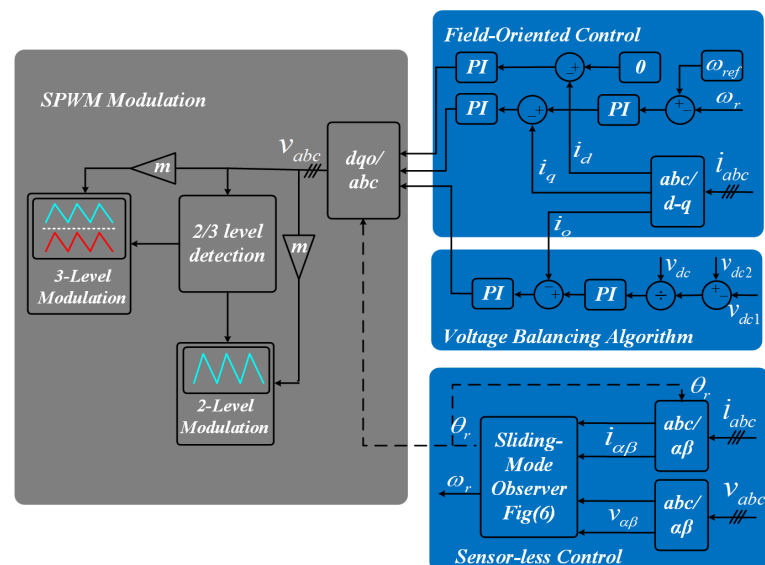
SPWM Modulation

$v_{abc}$

m

dqo/abc

2/3 level detection

m

3-Level Modulation

2-Level Modulation

Field-Oriented Control

PI

0

$\omega_{ref}$

PI

PI

$\omega_r$

$i_d$

$i_q$

abc/d-q

$i_{abc}$

$i_o$

PI

PI

$v_{dc}$

$v_{dc2}$

$v_{dc1}$

Voltage Balancing Algorithm

$\theta_r$

$\theta_r$

Sliding-Mode Observer Fig(6)

$i_{\alpha\beta}$

abc/αβ

$i_{abc}$

$\omega_r$

$v_{\alpha\beta}$

abc/αβ

$v_{abc}$

Sensor-less Control